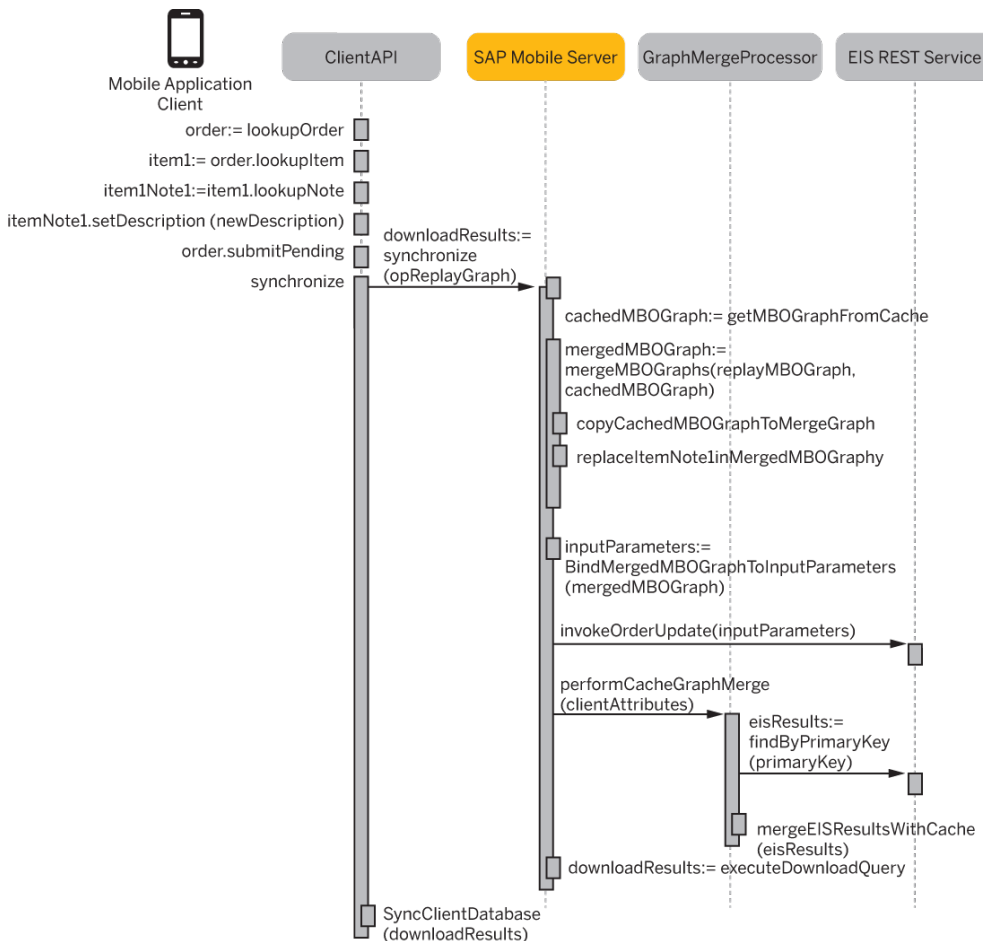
Mobile Application Client

ClientAPI

SAP Mobile Server

GraphMergeProcessor

EIS REST Service

order:= lookupOrder

item1:= order.lookupItem

item1Note1:=item1.lookupNote

itemNote1.setDescription (newDescription)

order.submitPending

synchronize

downloadResults:= synchronize (opReplayGraph)

cachedMBOGraph:= getMBOGraphFromCache

mergedMBOGraph:= mergeMBOGraphs(replayMBOGraph, cachedMBOGraph)

copyCachedMBOGraphToMergeGraph

replaceItemNote1inMergedMBOGraphy

inputParameters:= BindMergedMBOGraphToInputParameters (mergedMBOGraph)

invokeOrderUpdate(inputParameters)

performCacheGraphMerge (clientAttributes)

eisResults:= findByPrimaryKey (primaryKey)

mergeEISResultsWithCache (eisResults)

downloadResults:= executeDownloadQuery

SyncClientDatabase (downloadResults)